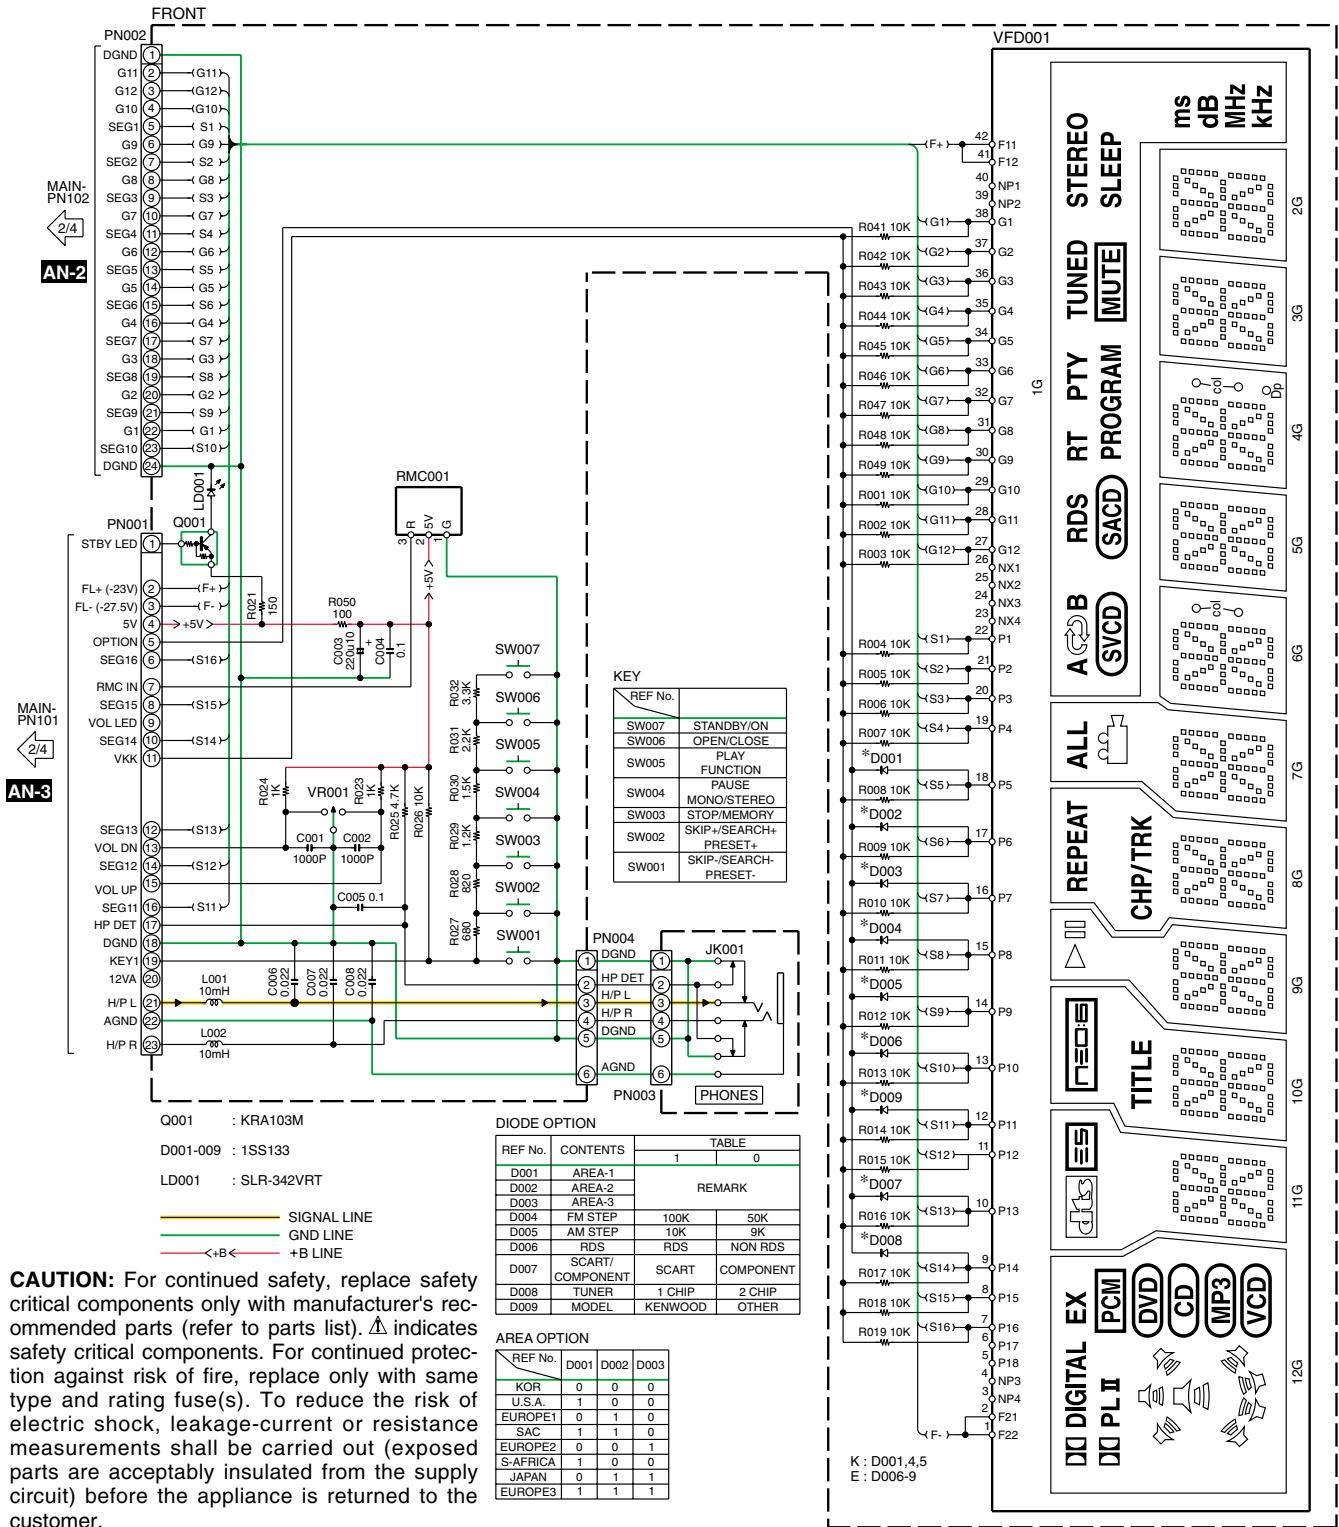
FRONT

PN002
DGND 1
G11 2 G11
G12 3 G12
G10 4 G10
SEG1 5 S1
G9 6 G9
SEG2 7 S2
G8 8 G8
SEG3 9 S3
G7 10 G7
SEG4 11 S4
G6 12 G6
SEG5 13 S5
G5 14 G5
SEG6 15 S6
G4 16 G4
SEG7 17 S7
G3 18 G3
SEG8 19 S8
G2 20 G2
SEG9 21 S9
G1 22 G1
SEG10 23 S10
DGND 24

MAIN-PN102
2/4
AN-2

LD001

PN001
Q001
STBY LED 1
FL+ (-23V) 2 F+
FL- (-27.5V) 3 F-
5V 4 +5V
OPTION 5
SEG16 6 S16
RMC IN 7
SEG15 8 S15
VOL LED 9
SEG14 10 S14
VKK 11
SEG13 12 S13
VOL DN 13
SEG12 14 S12
VOL UP 15
SEG11 16 S11
HP DET 17
DGND 18
KEY1 19
12VA 20
H/P L 21
AGND 22
H/P R 23

MAIN-PN101
2/4
AN-3

R021 150
R050 100
C003 220u10
C004 0.1
RMC001
3 R 2 5V 1 G
+5V
R024 1K
VR001
R023 1K
R025 4.7K
R026 10K
C001 1000P
C002 1000P
C005 0.1
L001 10mH
L002 10mH
C006 0.022
C007 0.022
C008 0.022

R032 3.3K
R031 2.2K
R030 1.5K
R029 1.2K
R028 820
R027 680
SW007
SW006
SW005
SW004
SW003
SW002
SW001

KEY
| REF No. | |
|---|---|
| SW007 | STANDBY/ON |
| SW006 | OPEN/CLOSE |
| SW005 | PLAY FUNCTION |
| SW004 | PAUSE MONO/STEREO |
| SW003 | STOP/MEMORY |
| SW002 | SKIP+/SEARCH+ PRESET+ |
| SW001 | SKIP-/SEARCH- PRESET- |

PN004
1 DGND
2 HP DET
3 H/P L
4 H/P R
5 DGND
6 AGND
PN003
JK001
PHONES

Q001 : KRA103M
D001-009 : 1SS133
LD001 : SLR-342VRT

SIGNAL LINE
GND LINE
+B LINE

DIODE OPTION
| REF No. | CONTENTS | TABLE 1 | TABLE 0 |
|---|---|---|---|
| D001 | AREA-1 | REMARK | |
| D002 | AREA-2 | | |
| D003 | AREA-3 | | |
| D004 | FM STEP | 100K | 50K |
| D005 | AM STEP | 10K | 9K |
| D006 | RDS | RDS | NON RDS |
| D007 | SCART/COMPONENT | SCART | COMPONENT |
| D008 | TUNER | 1 CHIP | 2 CHIP |
| D009 | MODEL | KENWOOD | OTHER |

AREA OPTION
| REF No. | D001 | D002 | D003 |
|---|---|---|---|
| KOR | 0 | 0 | 0 |
| U.S.A. | 1 | 0 | 0 |
| EUROPE1 | 0 | 1 | 0 |
| SAC | 1 | 1 | 0 |
| EUROPE2 | 0 | 0 | 1 |
| S-AFRICA | 1 | 0 | 0 |
| JAPAN | 0 | 1 | 1 |
| EUROPE3 | 1 | 1 | 1 |

CAUTION: For continued safety, replace safety critical components only with manufacturer's recommended parts (refer to parts list). ⚠ indicates safety critical components. For continued protection against risk of fire, replace only with same type and rating fuse(s). To reduce the risk of electric shock, leakage-current or resistance measurements shall be carried out (exposed parts are acceptably insulated from the supply circuit) before the appliance is returned to the customer.

VFD001
F+ 42 F11 41 F12 40 NP1 39 NP2 38 G1 37 G2 36 G3 35 G4 34 G5 33 G6 32 G7 31 G8 30 G9 29 G10 28 G11 27 G12 26 NX1 25 NX2 24 NX3 23 NX4 22 P1 21 P2 20 P3 19 P4 18 P5 17 P6 16 P7 15 P8 14 P9 13 P10 12 P11 11 P12 10 P13 9 P14 8 P15 7 P16 6 P17 5 P18 4 NP3 3 NP4 2 F21 1 F22 F-
R041 10K G1
R042 10K G2
R043 10K G3
R044 10K G4
R045 10K G5
R046 10K G6
R047 10K G7
R048 10K G8
R049 10K G9
R001 10K G10
R002 10K G11
R003 10K G12
R004 10K S1
R005 10K S2
R006 10K S3
R007 10K S4
*D001
R008 10K S5
*D002
R009 10K S6
*D003
R010 10K S7
*D004
R011 10K S8
*D005
R012 10K S9
*D006
R013 10K S10
*D009
R014 10K S11
R015 10K S12
*D007
R016 10K S13
*D008
R017 10K S14
R018 10K S15
R019 10K S16
K : D001,4,5
E : D006-9

1G
ms dB MHz kHz
STEREO SLEEP
TUNED MUTE
PTY PROGRAM
RT
RDS SACD
A B SVCD
ALL
REPEAT CHP/TRK
TITLE
EX PCM DVD CD MP3 VCD
DIGITAL PL II
col Dp col
2G 3G 4G 5G 6G 7G 8G 9G 10G 11G 12G